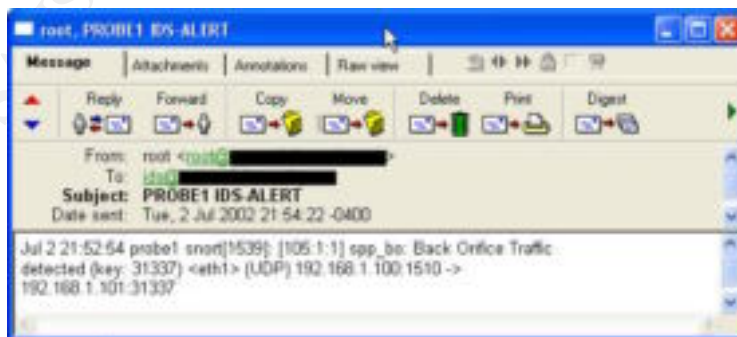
root, PROBE1 IDS-ALERT

Message | Attachments | Annotations | Raw view

Reply Forward Copy Move Delete Print Digest

From: root <root@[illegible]>
To: ids@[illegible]
Subject: PROBE1 IDS-ALERT
Date sent: Tue, 2 Jul 2002 21:54:22 -0400

Jul 2 21:52:54 probe1 snort[1539]: [105:1:1] spp_bo: Back Orifice Traffic detected (key: 31337) <eth1> {UDP} 192.168.1.100:1510 -> 192.168.1.101:31337